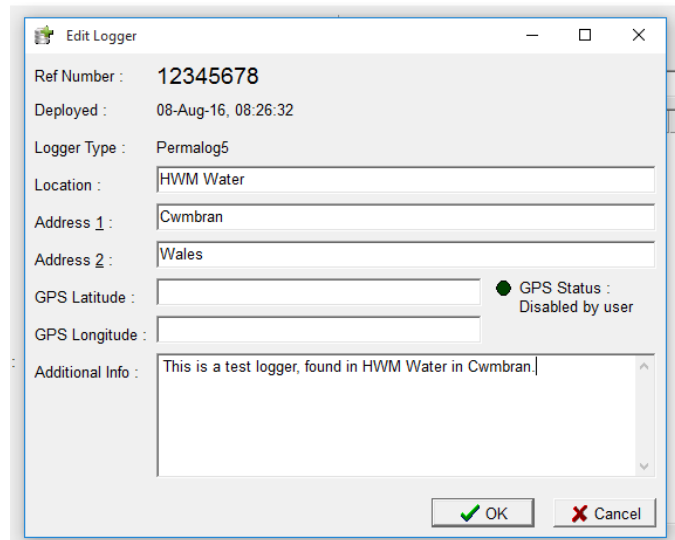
Edit Logger

Ref Number : 12345678

Deployed : 08-Aug-16, 08:26:32

Logger Type : Permalog5

Location : HWM Water

Address 1 : Cwmbran

Address 2 : Wales

GPS Latitude :

GPS Status : Disabled by user

GPS Longitude :

Additional Info : This is a test logger, found in HWM Water in Cwmbran.

OK

Cancel